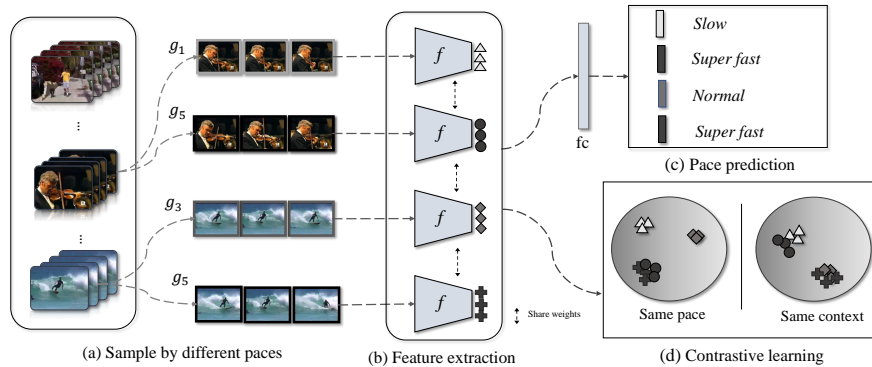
$g_1$

$g_5$

$g_3$

$g_5$

⋮

⋮

$f$

$f$

$f$

$f$

Share weights

fc

Slow

Super fast

Normal

Super fast

(c) Pace prediction

Same pace

Same context

(a) Sample by different paces

(b) Feature extraction

(d) Contrastive learning